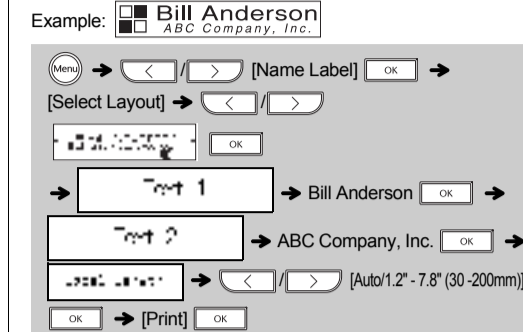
Example: Bill Anderson ABC Company, Inc.

Menu → < / > [Name Label] OK →

[Select Layout] → < / >

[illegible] OK

→ Text 1 → Bill Anderson OK →

Text 2 → ABC Company, Inc. OK →

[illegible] → < / > [Auto/1.2" - 7.8" (30 -200mm)]

OK → [Print] OK